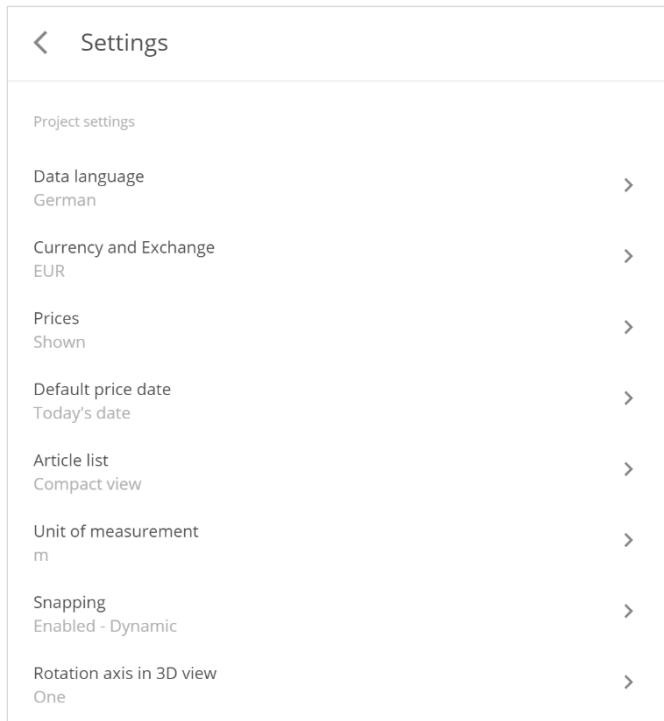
Settings

Project settings

Data language
German

Currency and Exchange
EUR

Prices
Shown

Default price date
Today's date

Article list
Compact view

Unit of measurement
m

Snapping
Enabled - Dynamic

Rotation axis in 3D view
One